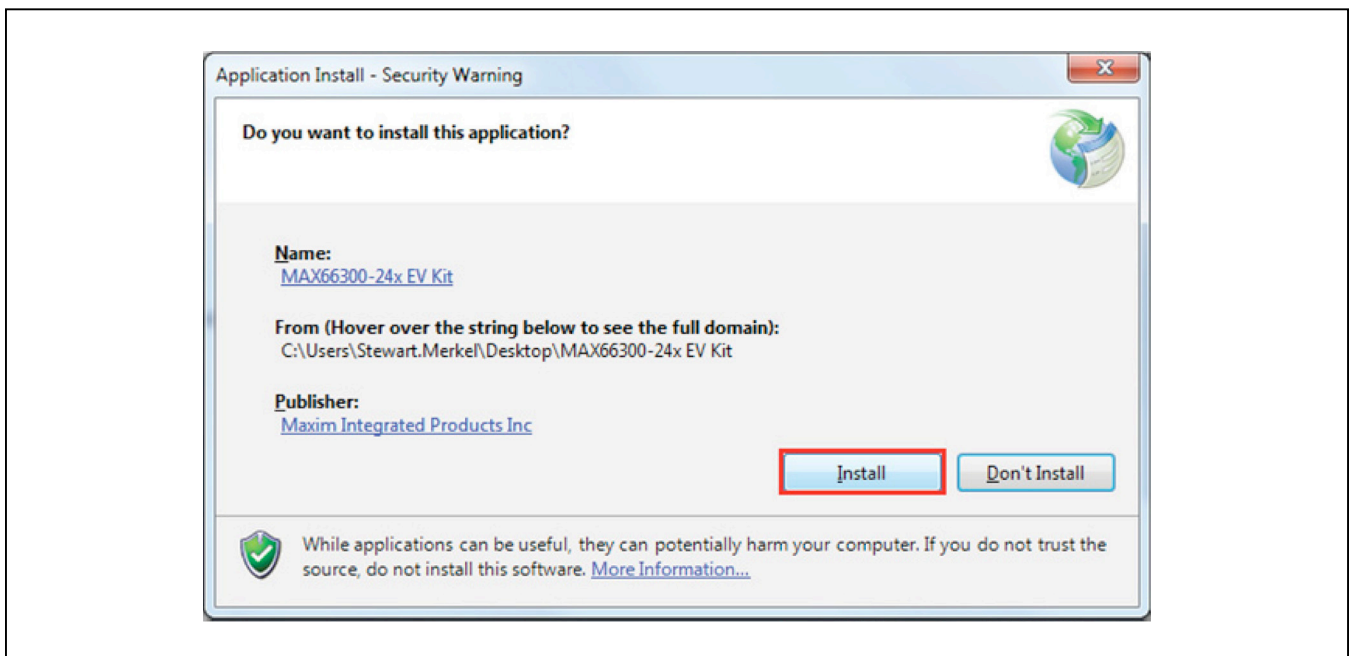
Application Install - Security Warning

Do you want to install this application?

Name:
MAX66300-24x EV Kit

From (Hover over the string below to see the full domain):
C:\Users\Stewart.Merkel\Desktop\MAX66300-24x EV Kit

Publisher:
Maxim Integrated Products Inc

Install

Don't Install

While applications can be useful, they can potentially harm your computer. If you do not trust the source, do not install this software. More Information...